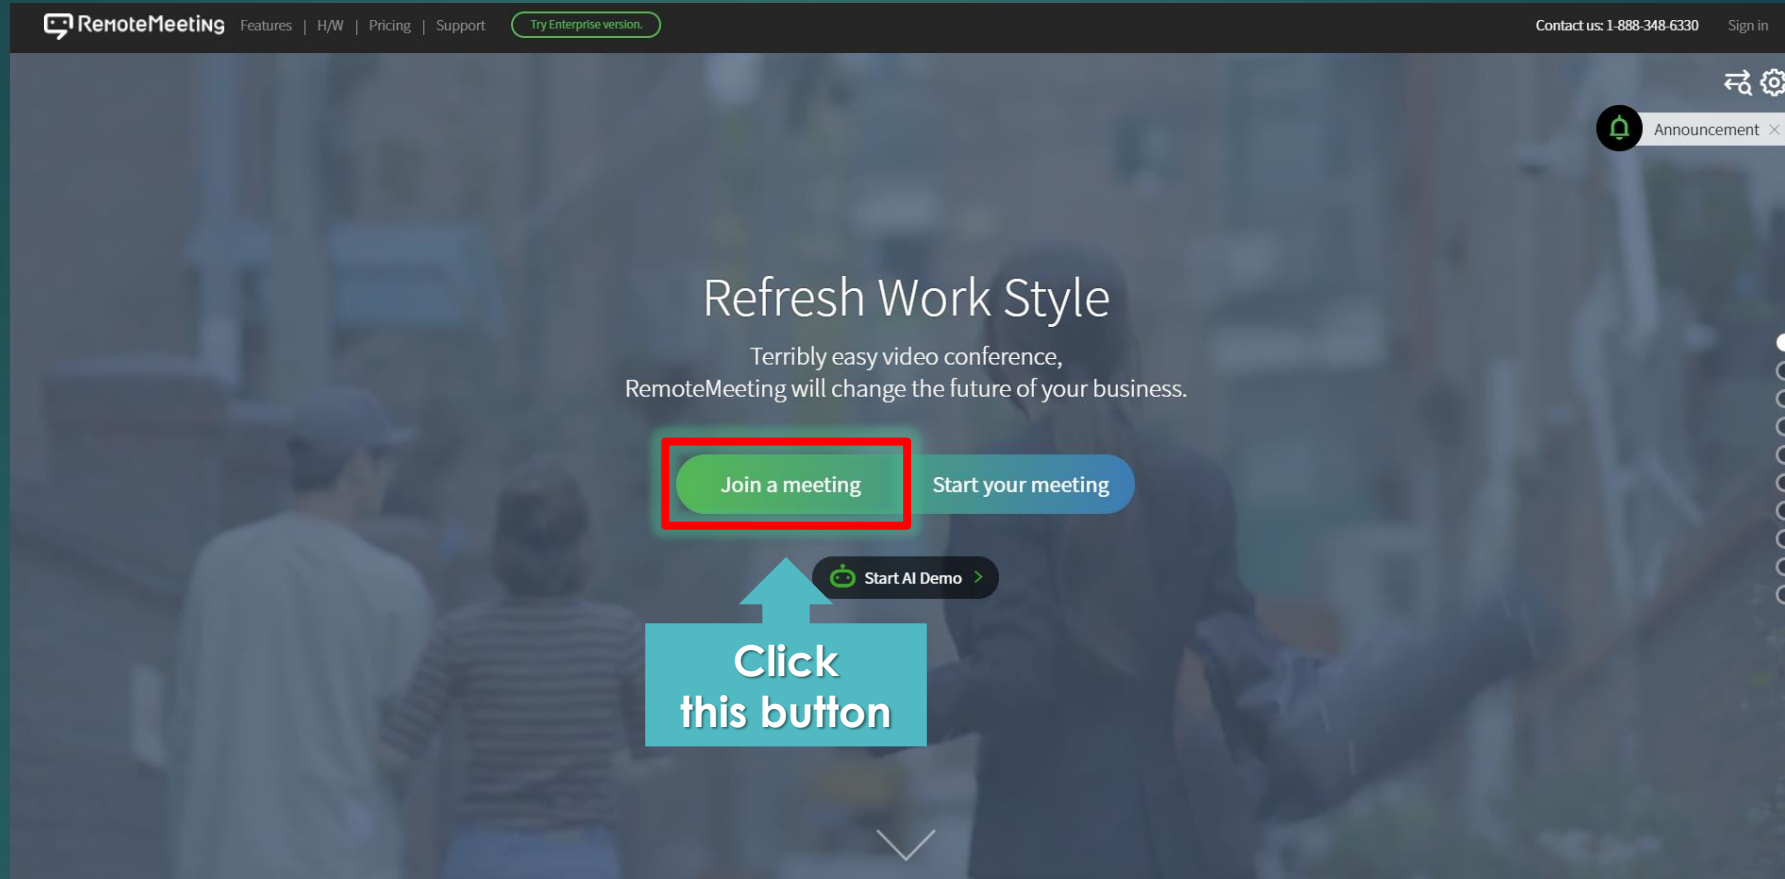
RemoteMeeting Features | H/W | Pricing | Support Try Enterprise version.

Contact us: 1-888-348-6330 Sign in

Announcement

Refresh Work Style

Terribly easy video conference,
RemoteMeeting will change the future of your business.

Join a meeting

Start your meeting

Start AI Demo

Click this button